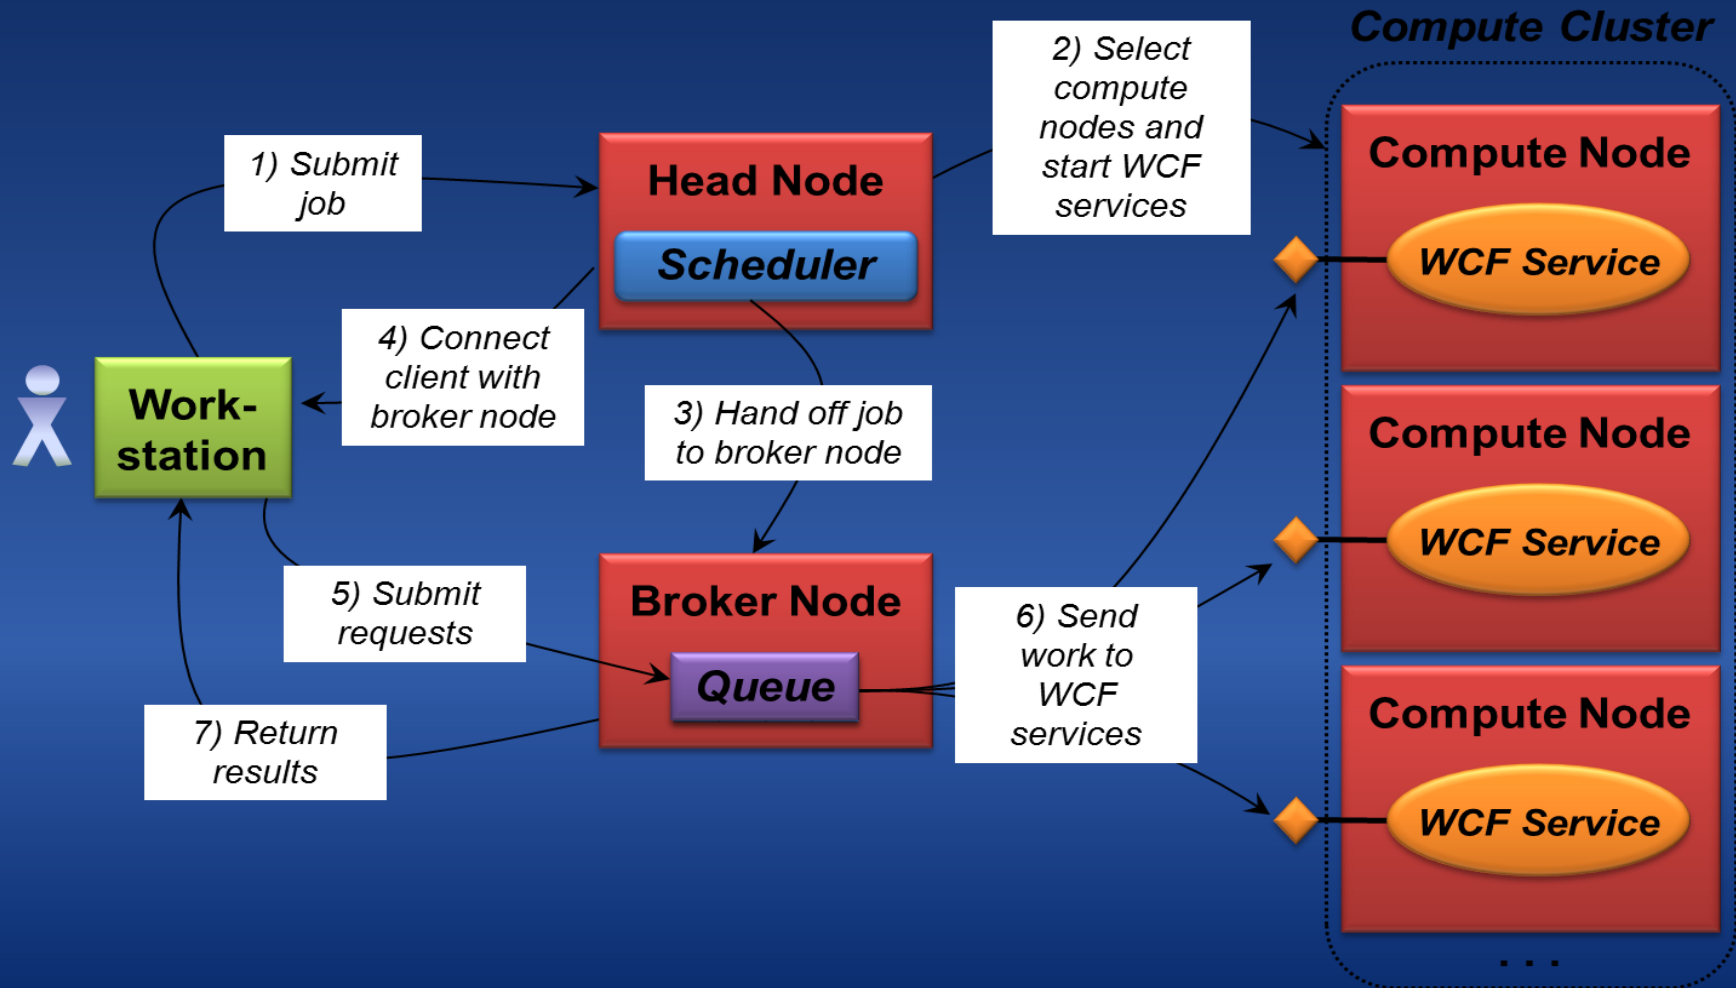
Compute Cluster

1) Submit job

Head Node

Scheduler

2) Select compute nodes and start WCF services

Compute Node

WCF Service

4) Connect client with broker node

Work-station

3) Hand off job to broker node

Compute Node

WCF Service

5) Submit requests

Broker Node

Queue

6) Send work to WCF services

7) Return results

Compute Node

WCF Service

...